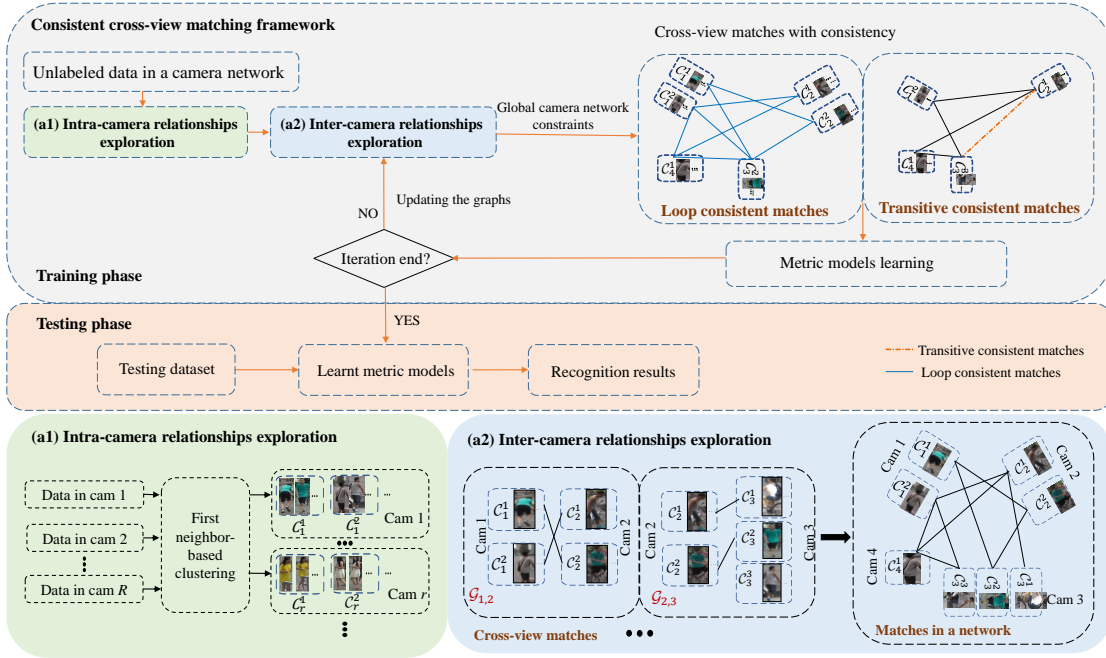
Consistent cross-view matching framework

Unlabeled data in a camera network

(a1) Intra-camera relationships exploration

(a2) Inter-camera relationships exploration

Global camera network constraints

Cross-view matches with consistency

$\mathcal{C}_1^1$ $\mathcal{C}_1^2$ $\mathcal{C}_2^1$ $\mathcal{C}_2^2$ $\mathcal{C}_4^1$ $\mathcal{C}_3^2$

Loop consistent matches

$\mathcal{C}_1^2$ $\mathcal{C}_2^1$ $\mathcal{C}_4^1$ $\mathcal{C}_3^2$

Transitive consistent matches

Updating the graphs

NO

Iteration end?

Metric models learning

Training phase

YES

Testing phase

Testing dataset

Learnt metric models

Recognition results

Transitive consistent matches

Loop consistent matches

(a1) Intra-camera relationships exploration

Data in cam 1

Data in cam 2

Data in cam $R$

First neighbor-based clustering

$\mathcal{C}_1^1$ $\mathcal{C}_1^2$ Cam 1

$\mathcal{C}_r^1$ $\mathcal{C}_r^2$ Cam $r$

(a2) Inter-camera relationships exploration

Cam 1 $\mathcal{C}_1^1$ $\mathcal{C}_1^2$ $\mathcal{C}_2^1$ $\mathcal{C}_2^2$ Cam 2

$\mathcal{G}_{1,2}$

Cam 2 $\mathcal{C}_2^1$ $\mathcal{C}_2^2$ $\mathcal{C}_3^1$ $\mathcal{C}_3^2$ $\mathcal{C}_3^3$ Cam 3

$\mathcal{G}_{2,3}$

Cross-view matches

Cam 1 $\mathcal{C}_1^1$ $\mathcal{C}_1^2$ $\mathcal{C}_2^1$ $\mathcal{C}_2^2$ Cam 2

Cam 4 $\mathcal{C}_4^1$ $\mathcal{C}_3^3$ $\mathcal{C}_3^2$ $\mathcal{C}_3^1$ Cam 3

Matches in a network